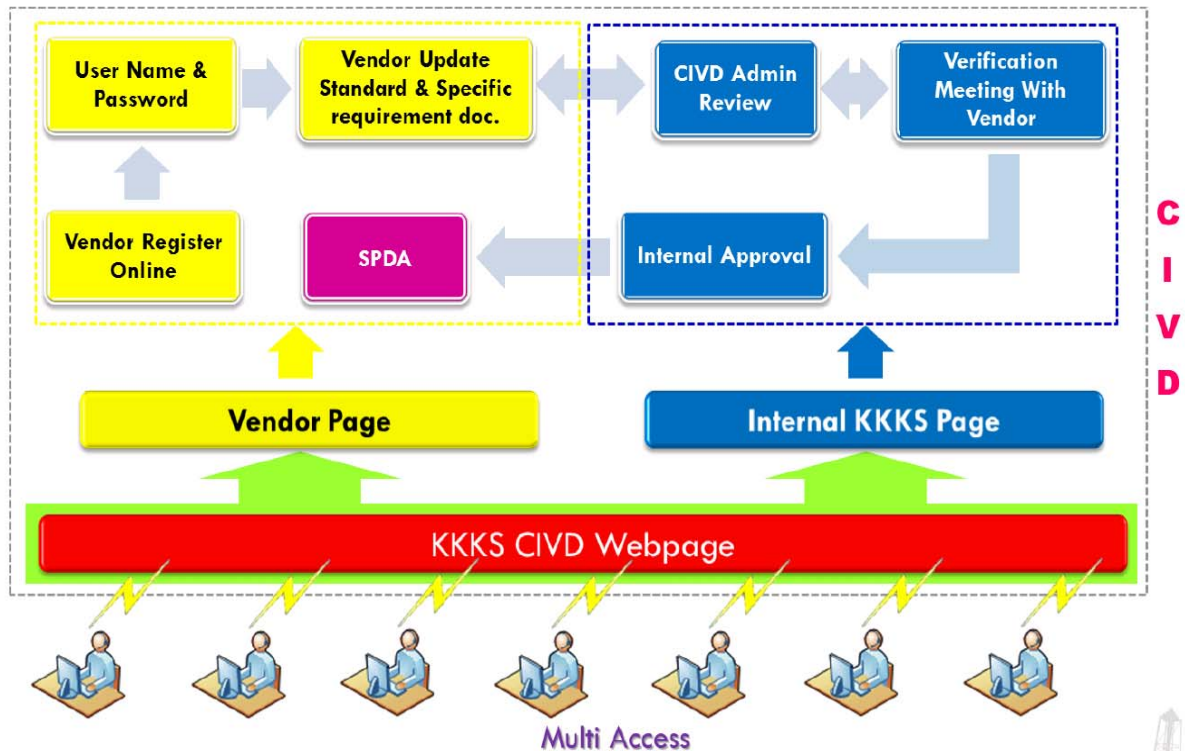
User Name & Password

Vendor Update Standard & Specific requirement doc.

CIVD Admin Review

Verification Meeting With Vendor

Vendor Register Online

SPDA

Internal Approval

C
I
V
D

Vendor Page

Internal KKKS Page

KKKS CIVD Webpage

Multi Access